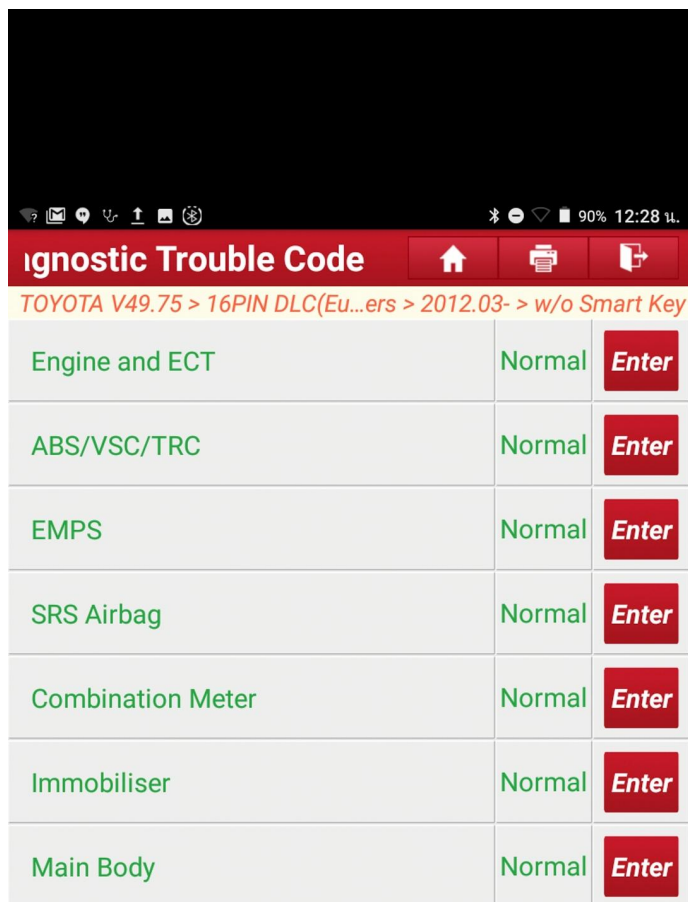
90% 12:28 น.

ıgnostic Trouble Code

TOYOTA V49.75 > 16PIN DLC(Eu...ers > 2012.03- > w/o Smart Key

| | | |
|---|---|---|
| Engine and ECT | Normal | Enter |
| ABS/VSC/TRC | Normal | Enter |
| EMPS | Normal | Enter |
| SRS Airbag | Normal | Enter |
| Combination Meter | Normal | Enter |
| Immobiliser | Normal | Enter |
| Main Body | Normal | Enter |